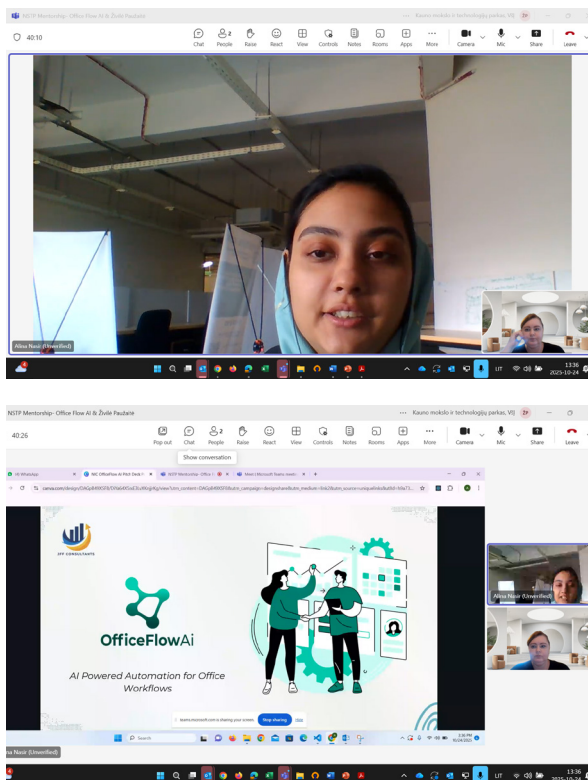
NSTP Mentorship- Office Flow AI & Živilė Paužaitė

Kauno mokslo ir technologijų parkas, VšĮ

40:10

Chat People 2 Raise React View Controls Notes Rooms Apps More Camera Mic Share Leave

Alina Nasir (Unverified)

LIT 13:36 2025-10-24

NSTP Mentorship- Office Flow AI & Živilė Paužaitė

Kauno mokslo ir technologijų parkas, VšĮ

40:26

Pop out Chat People 2 Raise React View Controls Notes Rooms Apps More Camera Mic Share Leave

Show conversation

(4) WhatsApp

NSC OfficeFlow AI Pitch Deck

NSTP Mentorship- Office Flow AI

Meet | Microsoft Teams meetin

canva.com/design/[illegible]

ZFF CONSULTANTS

OfficeFlowAi

AI Powered Automation for Office Workflows

teams.microsoft.com is sharing your screen. Stop sharing Hide

Search

Alina Nasir (Unverified)

Alina Nasir (Unverified)

LIT 13:36 2025-10-24